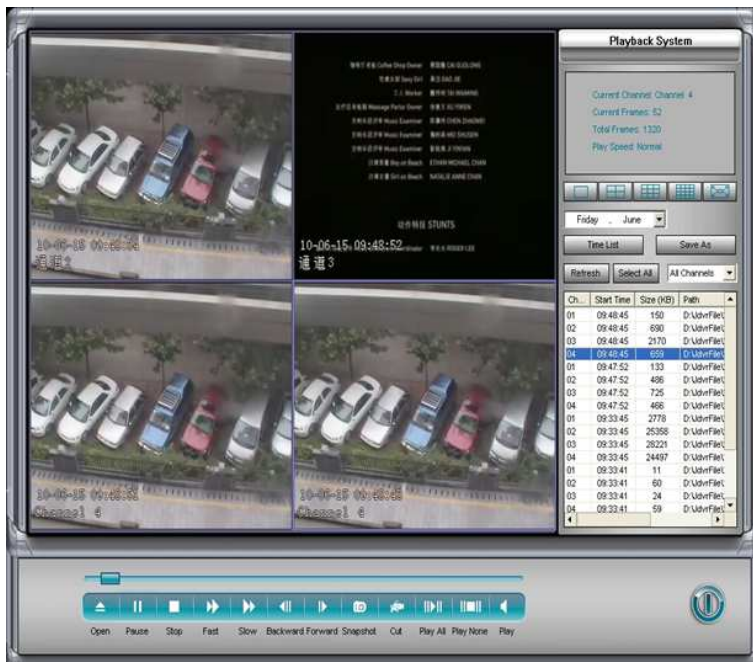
10-06-15 09:48:52
通道2

10-06-15 09:48:52
通道3

STUNTS

10-06-15 09:48:52
Channel 4

10-06-15 09:48:52
Channel 4

Playback System

Current Channel: Channel 4
Current Frames: 52
Total Frames: 1320
Play Speed: Normal

Friday . June

Time List
Save As
Refresh
Select All
All Channels

| Ch... | Start Time | Size (KB) | Path |
|---|---|---|---|
| 01 | 09:48:45 | 150 | D:\UdvrFile\ |
| 02 | 09:48:45 | 690 | D:\UdvrFile\ |
| 03 | 09:48:45 | 2170 | D:\UdvrFile\ |
| 04 | 09:48:45 | 659 | D:\UdvrFile\ |
| 01 | 09:47:52 | 133 | D:\UdvrFile\ |
| 02 | 09:47:52 | 486 | D:\UdvrFile\ |
| 03 | 09:47:52 | 725 | D:\UdvrFile\ |
| 04 | 09:47:52 | 466 | D:\UdvrFile\ |
| 01 | 09:33:45 | 2778 | D:\UdvrFile\ |
| 02 | 09:33:45 | 25358 | D:\UdvrFile\ |
| 03 | 09:33:45 | 28221 | D:\UdvrFile\ |
| 04 | 09:33:45 | 24497 | D:\UdvrFile\ |
| 01 | 09:33:41 | 11 | D:\UdvrFile\ |
| 02 | 09:33:41 | 60 | D:\UdvrFile\ |
| 03 | 09:33:41 | 24 | D:\UdvrFile\ |
| 04 | 09:33:41 | 59 | D:\UdvrFile\ |

Open Pause Stop Fast Slow Backward Forward Snapshot Cut Play All Play None Play